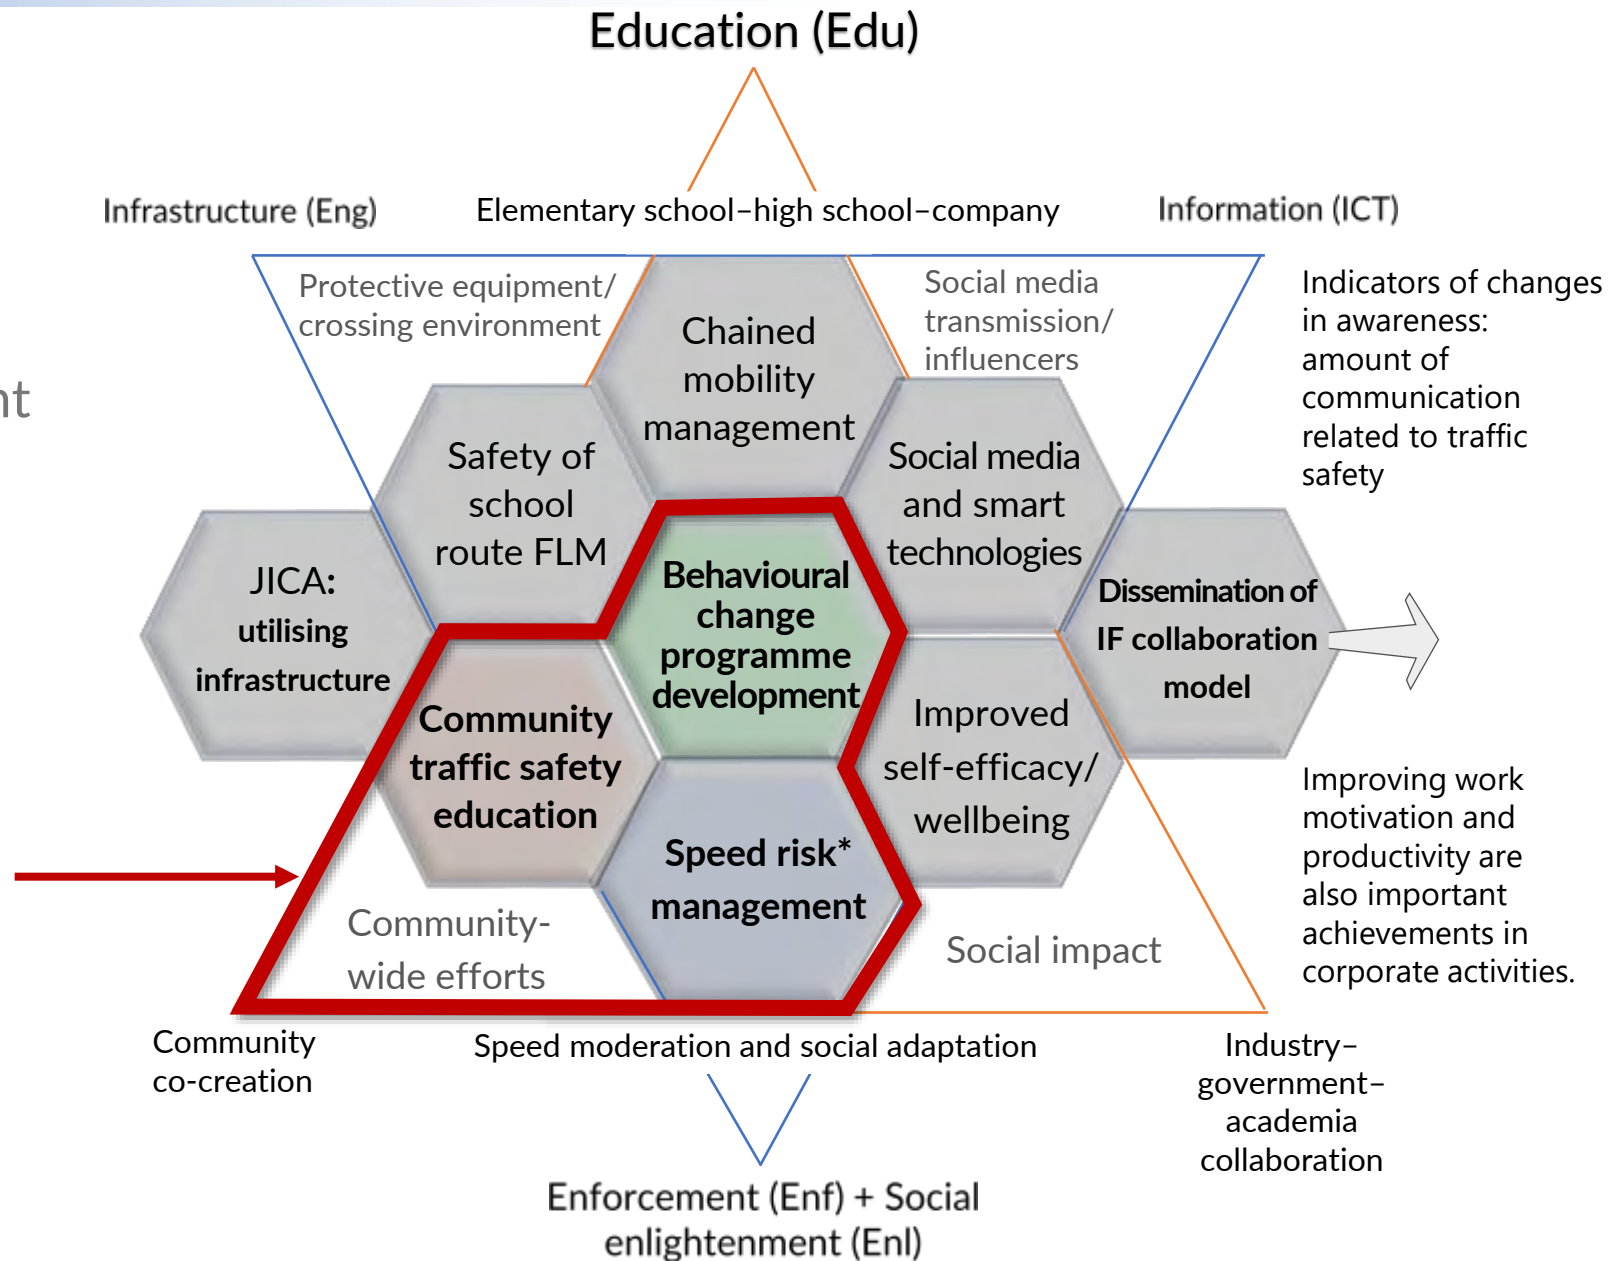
Education (Edu)

Infrastructure (Eng)

Elementary school–high school–company

Information (ICT)

nt

Protective equipment/ crossing environment

Chained mobility management

Social media transmission/ influencers

Indicators of changes in awareness: amount of communication related to traffic safety

Safety of school route FLM

Social media and smart technologies

JICA: utilising infrastructure

Behavioural change programme development

Dissemination of IF collaboration model

Community traffic safety education

Improved self-efficacy/ wellbeing

Speed risk* management

Improving work motivation and productivity are also important achievements in corporate activities.

Community-wide efforts

Social impact

Community co-creation

Speed moderation and social adaptation

Industry–government–academia collaboration

Enforcement (Enf) + Social enlightenment (Enl)